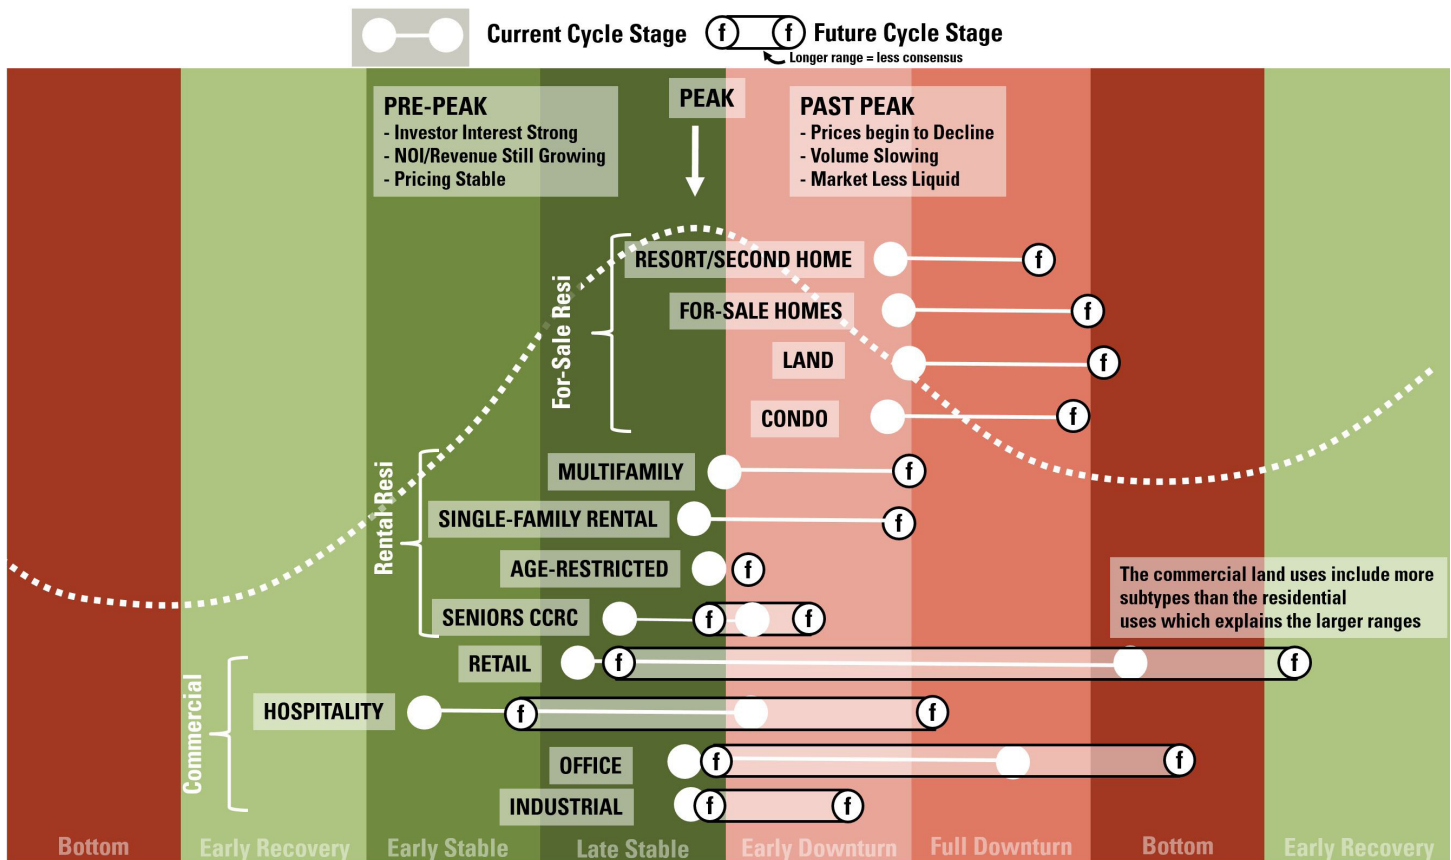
Current Cycle Stage
f f Future Cycle Stage
Longer range = less consensus

PRE-PEAK
- Investor Interest Strong
- NOI/Revenue Still Growing
- Pricing Stable

PEAK

PAST PEAK
- Prices begin to Decline
- Volume Slowing
- Market Less Liquid

For-Sale Resi
RESORT/SECOND HOME f
FOR-SALE HOMES f
LAND f
CONDO f

Rental Resi
MULTIFAMILY f
SINGLE-FAMILY RENTAL f
AGE-RESTRICTED f
SENIORS CCRC f f

The commercial land uses include more subtypes than the residential uses which explains the larger ranges

Commercial
RETAIL f f
HOSPITALITY f f
OFFICE f f
INDUSTRIAL f f

Bottom
Early Recovery
Early Stable
Late Stable
Early Downturn
Full Downturn
Bottom
Early Recovery